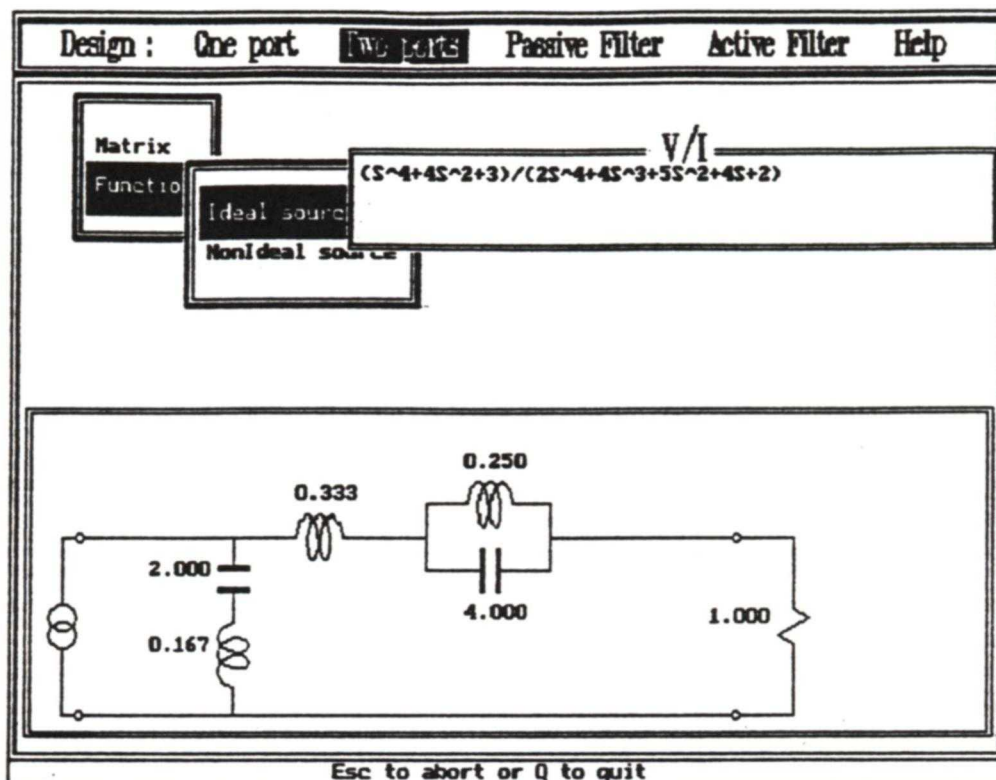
Design : One port Two ports Passive Filter Active Filter Help

Matrix
Functio

Ideal source
NonIdeal source

V/I
(S^4+4S^2+3)/(2S^4+4S^3+5S^2+4S+2)

0.250
0.333
2.000
4.000
1.000
0.167

Esc to abort or Q to quit